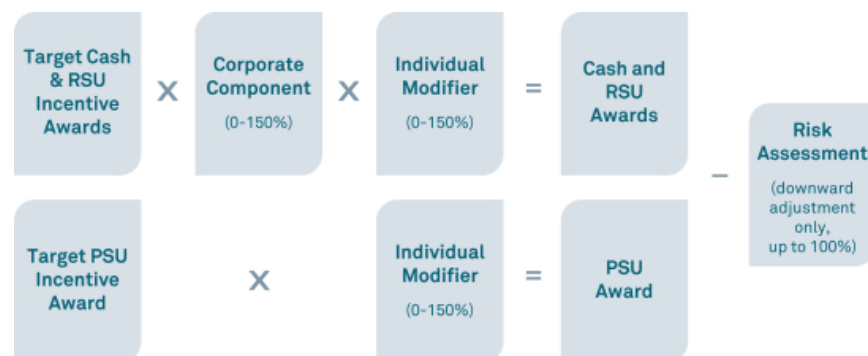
Target Cash & RSU Incentive Awards

X

Corporate Component

(0-150%)

X

Individual Modifier

(0-150%)

=

Cash and RSU Awards

–

Risk Assessment

(downward adjustment only, up to 100%)

Target PSU Incentive Award

X

Individual Modifier

(0-150%)

=

PSU Award